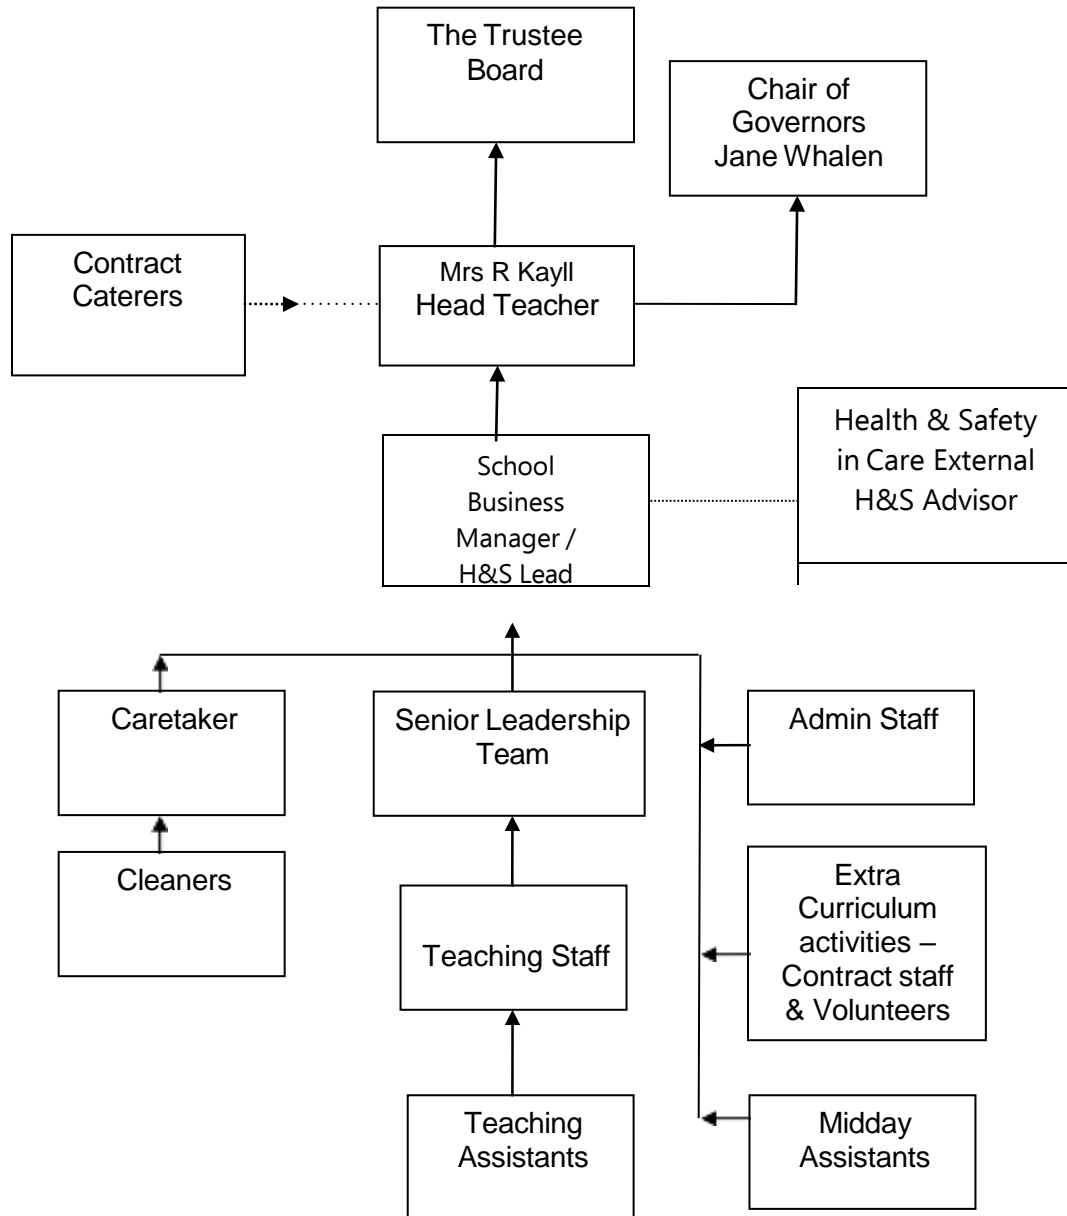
The Trustee Board

Chair of Governors Jane Whalen

Contract Caterers

Mrs R Kayll
Head Teacher

School Business Manager / H&S Lead

Health & Safety in Care External H&S Advisor

Caretaker

Senior Leadership Team

Admin Staff

Cleaners

Teaching Staff

Extra Curriculum activities – Contract staff & Volunteers

Teaching Assistants

Midday Assistants